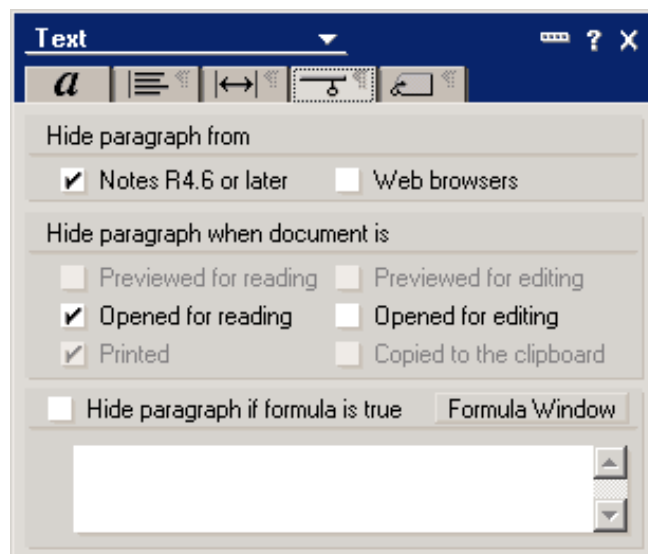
Text

? X

a

Hide paragraph from

Notes R4.6 or later

Web browsers

Hide paragraph when document is

Previewed for reading

Previewed for editing

Opened for reading

Opened for editing

Printed

Copied to the clipboard

Hide paragraph if formula is true

Formula Window